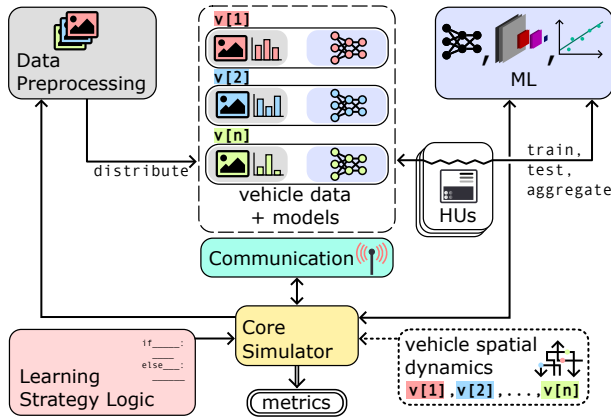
Data Preprocessing

v[1]

v[2]

v[n]

vehicle data + models

ML

distribute

train, test, aggregate

HUs

Communication

Learning Strategy Logic

if____:
____
else___:
______

Core Simulator

vehicle spatial dynamics

v[1], v[2], . . . , v[n]

metrics